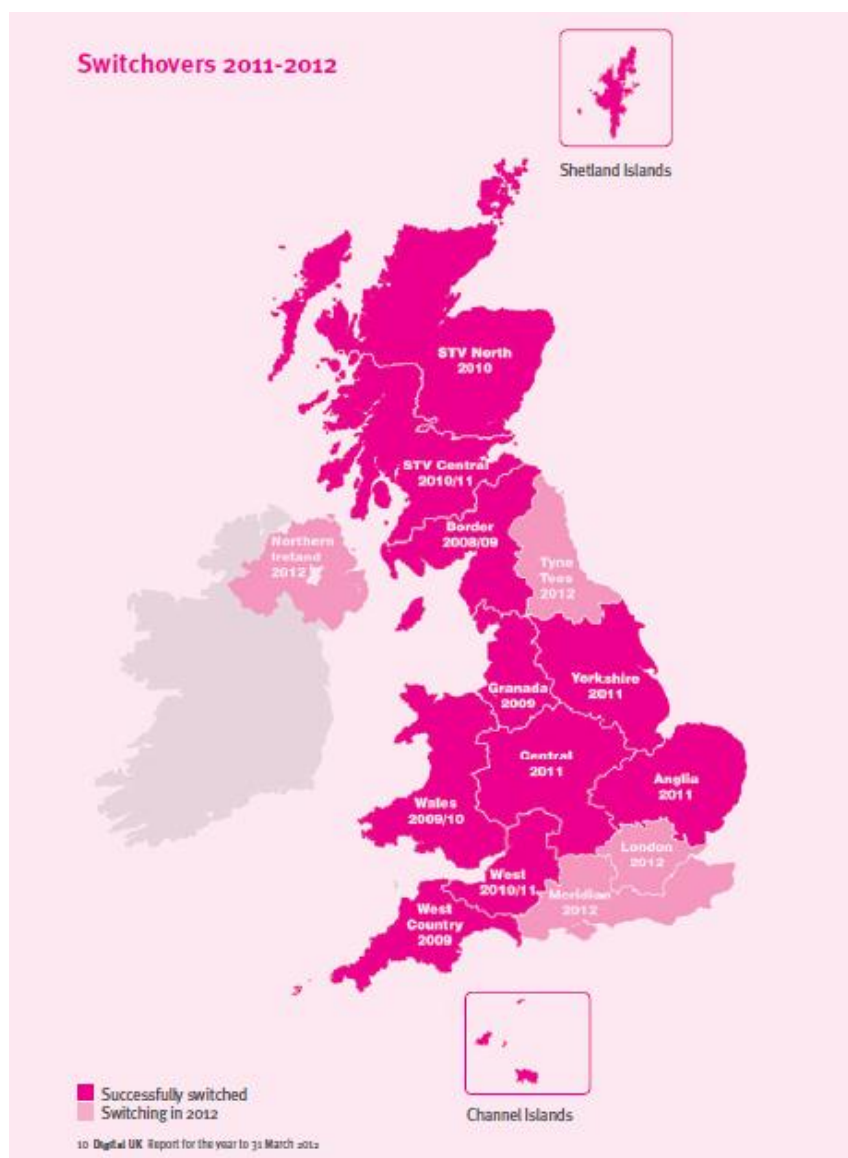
Switchovers 2011-2012

Shetland Islands

STV North
2010

STV Central
2010/11

Border
2008/09

Northern
Ireland
2012

Tyne
Tees
2012

Granada
2009

Yorkshire
2011

Central
2011

Anglia
2011

Wales
2009/10

West
2010/11

London
2012

Meridian
2012

West
Country
2009

Channel Islands

Successfully switched
Switching in 2012

10 Digital UK Report for the year to 31 March 2012